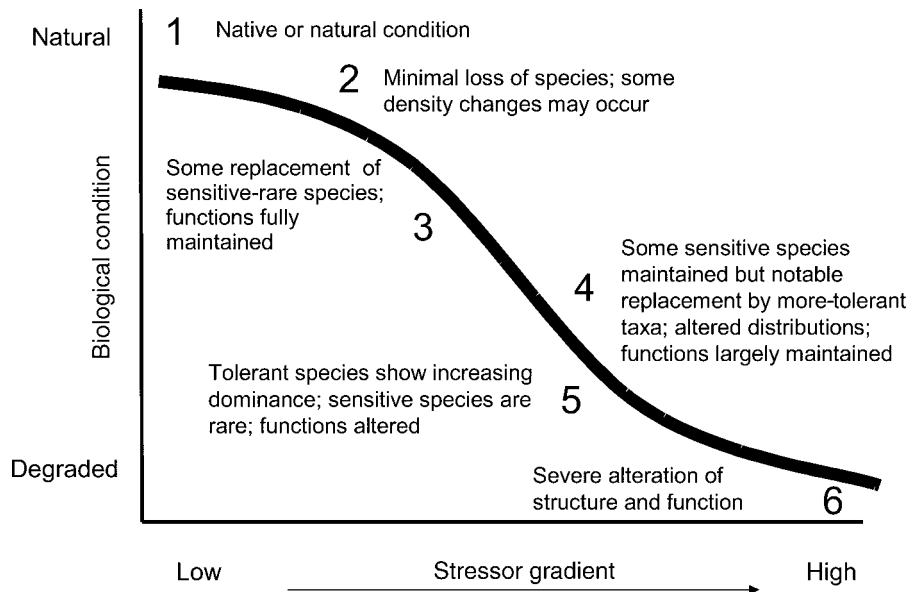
Natural

1 Native or natural condition

2 Minimal loss of species; some density changes may occur

Some replacement of sensitive-rare species; functions fully maintained

3

Biological condition

Some sensitive species maintained but notable replacement by more-tolerant taxa; altered distributions; functions largely maintained

4

Tolerant species show increasing dominance; sensitive species are rare; functions altered

5

Degraded

Severe alteration of structure and function

6

Low

Stressor gradient

High